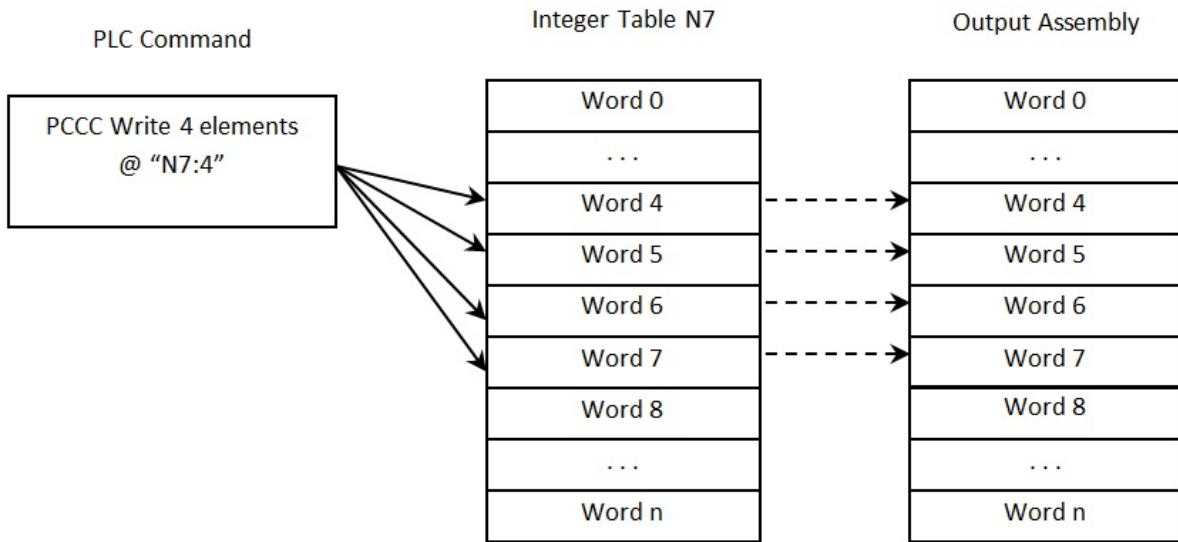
PLC Command

PCCC Write 4 elements @ “N7:4”

Integer Table N7

| Word 0 |
|---|
| . . . |
| Word 4 |
| Word 5 |
| Word 6 |
| Word 7 |
| Word 8 |
| . . . |
| Word n |

Output Assembly

| Word 0 |
|---|
| . . . |
| Word 4 |
| Word 5 |
| Word 6 |
| Word 7 |
| Word 8 |
| . . . |
| Word n |